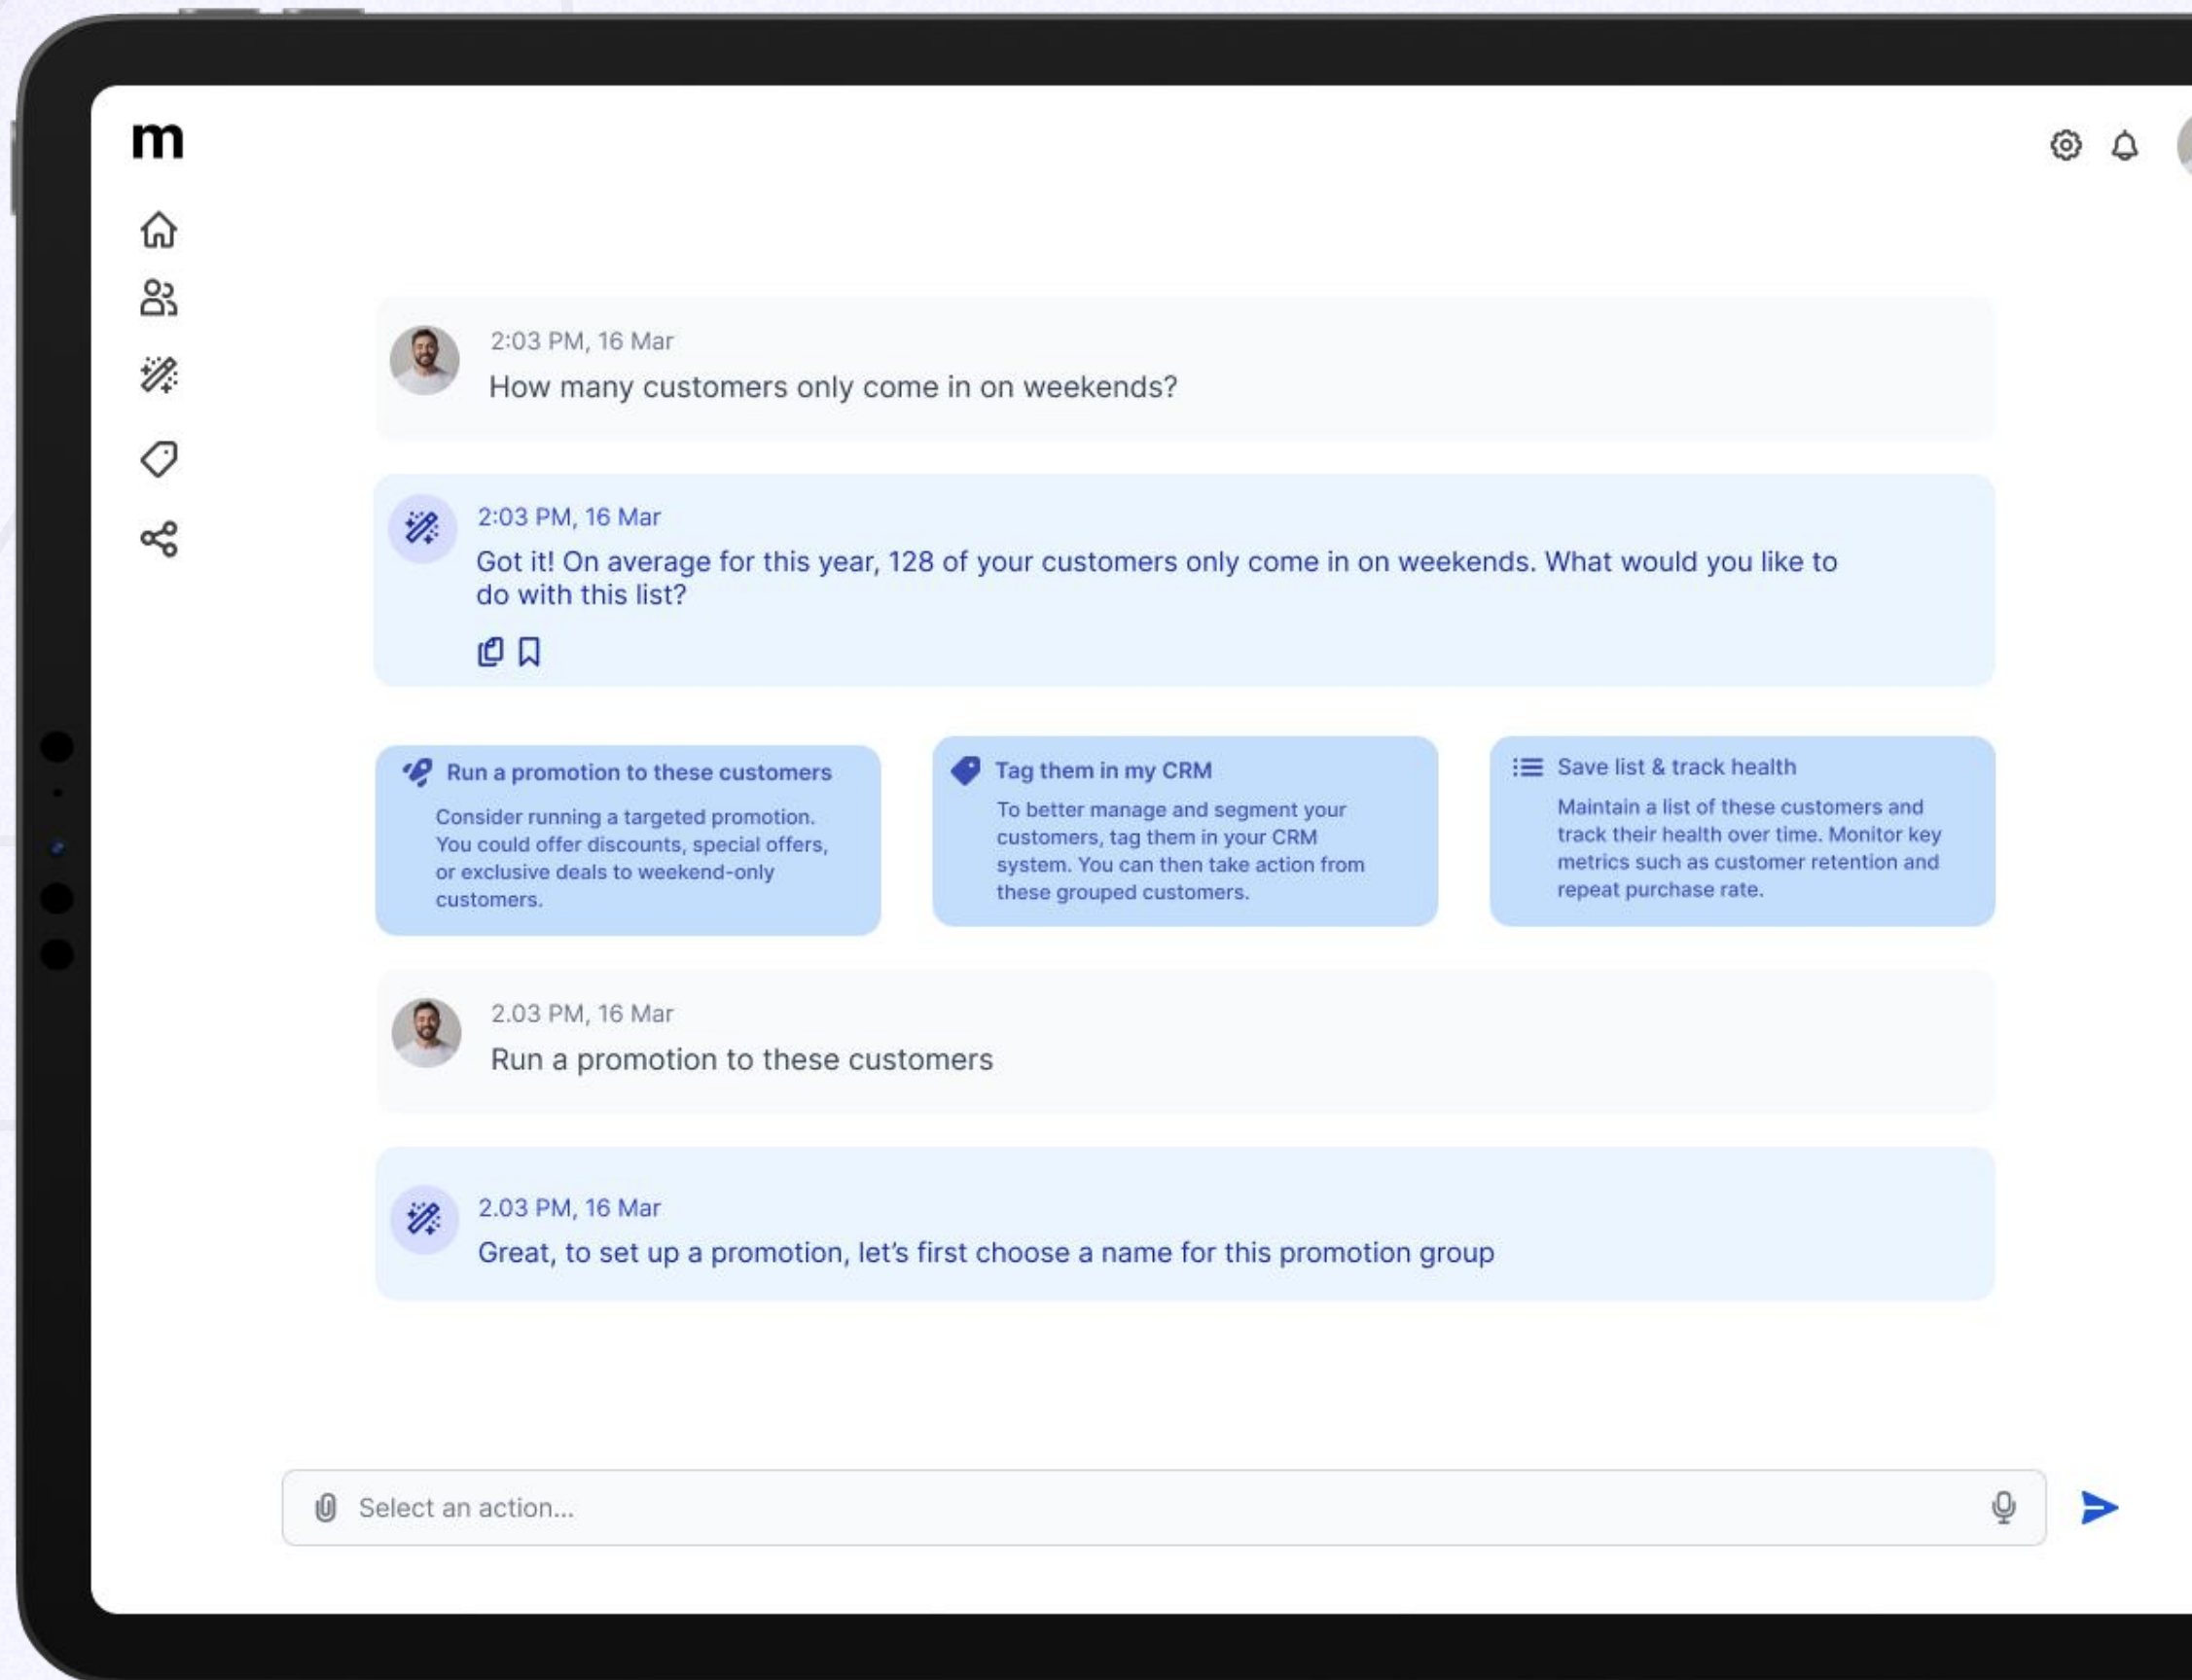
m

2:03 PM, 16 Mar
How many customers only come in on weekends?

2:03 PM, 16 Mar
Got it! On average for this year, 128 of your customers only come in on weekends. What would you like to do with this list?

Run a promotion to these customers
Consider running a targeted promotion. You could offer discounts, special offers, or exclusive deals to weekend-only customers.

Tag them in my CRM
To better manage and segment your customers, tag them in your CRM system. You can then take action from these grouped customers.

Save list & track health
Maintain a list of these customers and track their health over time. Monitor key metrics such as customer retention and repeat purchase rate.

2.03 PM, 16 Mar
Run a promotion to these customers

2.03 PM, 16 Mar
Great, to set up a promotion, let's first choose a name for this promotion group

Select an action...